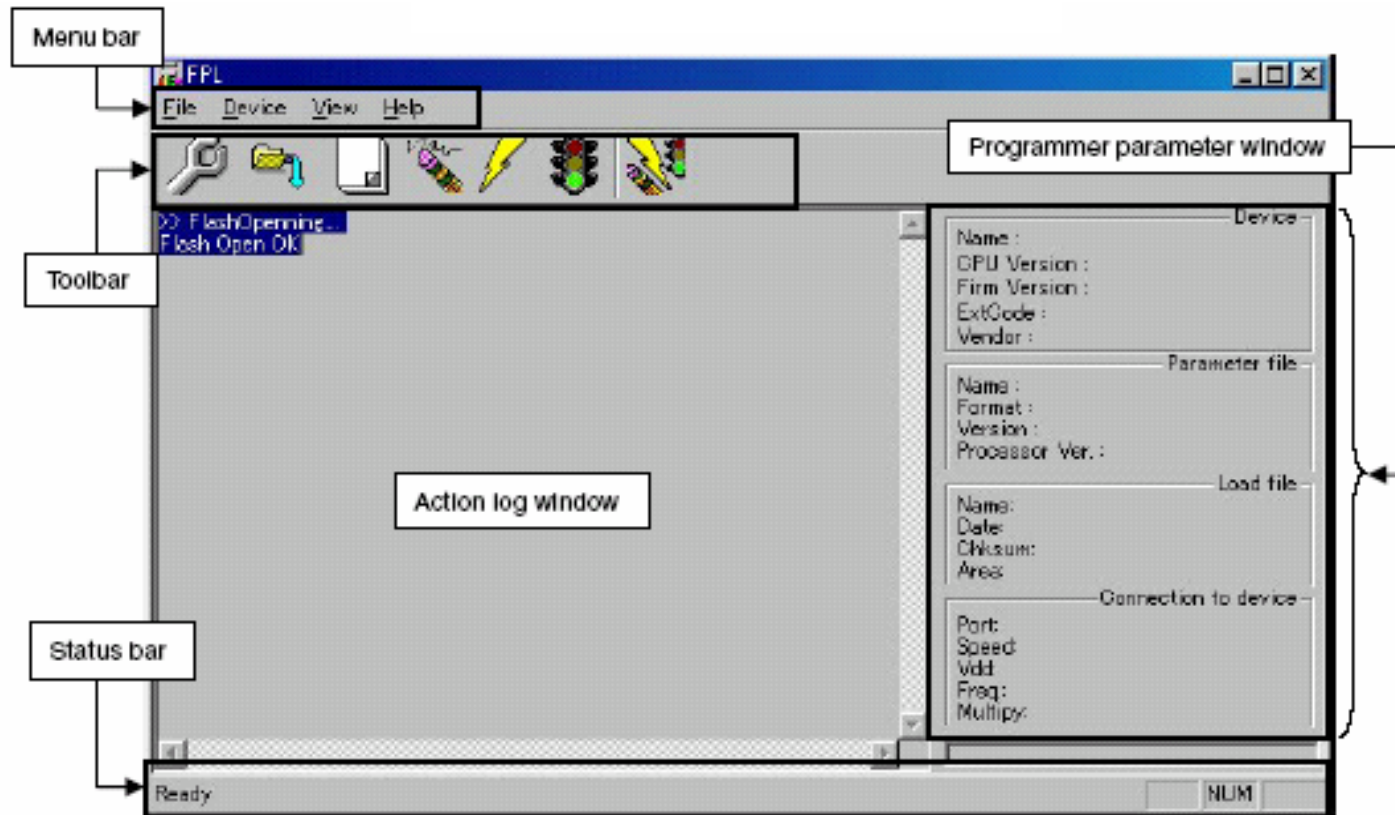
Menu bar

FPL

File Device View Help

Programmer parameter window

Toolbar

>> FlashOpenning...
Flash Open OK

Device
Name :
CPU Version :
Firm Version :
ExtCode :
Vendor :

Parameter file
Name :
Format :
Version :
Processor Ver. :

Action log window

Load file
Name:
Date:
Chksum:
Area:

Connection to device
Port:
Speed:
Vdd:
Freq:
Multipy:

Status bar

Ready

NUM